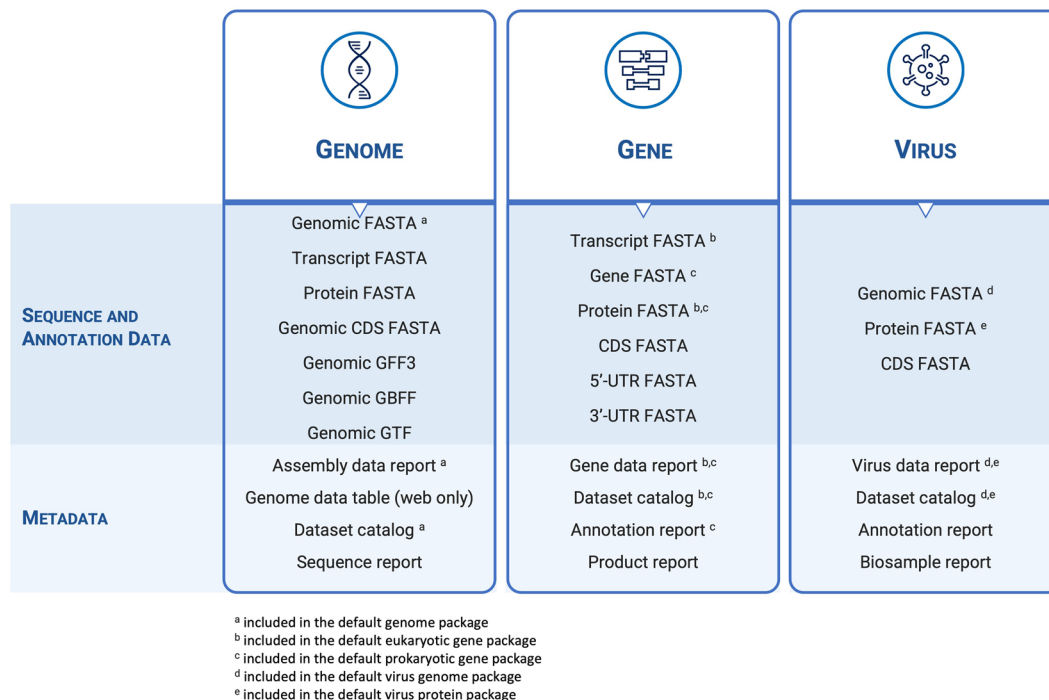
| | GENOME | GENE | VIRUS |
|---|---|---|---|
| SEQUENCE AND ANNOTATION DATA | Genomic FASTA $^{a}$<br>Transcript FASTA<br>Protein FASTA<br>Genomic CDS FASTA<br>Genomic GFF3<br>Genomic GBFF<br>Genomic GTF | Transcript FASTA $^{b}$<br>Gene FASTA $^{c}$<br>Protein FASTA $^{b,c}$<br>CDS FASTA<br>5'-UTR FASTA<br>3'-UTR FASTA | Genomic FASTA $^{d}$<br>Protein FASTA $^{e}$<br>CDS FASTA |
| METADATA | Assembly data report $^{a}$<br>Genome data table (web only)<br>Dataset catalog $^{a}$<br>Sequence report | Gene data report $^{b,c}$<br>Dataset catalog $^{b,c}$<br>Annotation report $^{c}$<br>Product report | Virus data report $^{d,e}$<br>Dataset catalog $^{d,e}$<br>Annotation report<br>Biosample report |

$^{a}$ included in the default genome package
$^{b}$ included in the default eukaryotic gene package
$^{c}$ included in the default prokaryotic gene package
$^{d}$ included in the default virus genome package
$^{e}$ included in the default virus protein package